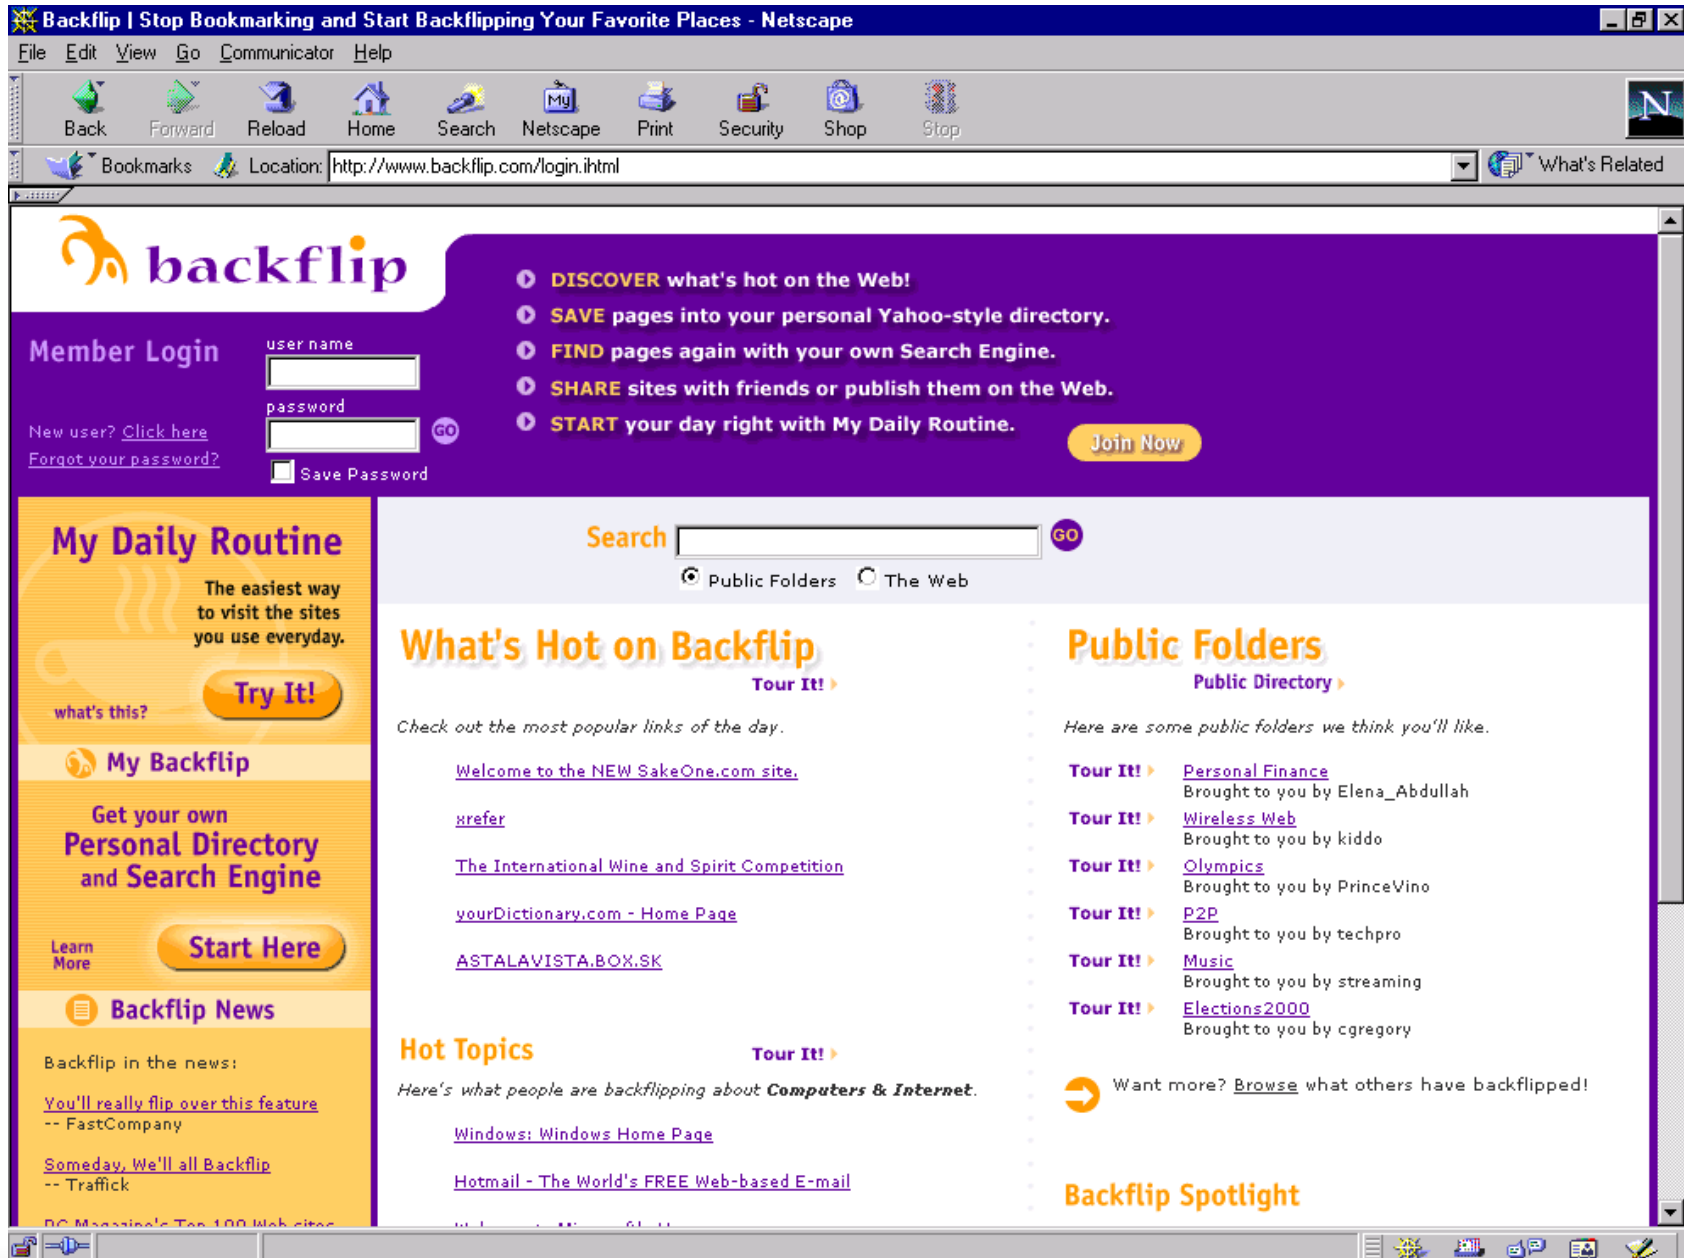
Backflip | Stop Bookmarking and Start Backflipping Your Favorite Places - Netscape

File Edit View Go Communicator Help

Back Forward Reload Home Search Netscape Print Security Shop Stop

Bookmarks Location: http://www.backflip.com/login.ihtml What's Related

backflip

DISCOVER what's hot on the Web!
SAVE pages into your personal Yahoo-style directory.
FIND pages again with your own Search Engine.
SHARE sites with friends or publish them on the Web.
START your day right with My Daily Routine.

Join Now

Member Login

user name

password

GO

New user? Click here
Forgot your password?

Save Password

My Daily Routine

The easiest way to visit the sites you use everyday.

what's this?

Try It!

My Backflip

Get your own Personal Directory and Search Engine

Learn More

Start Here

Backflip News

Backflip in the news:

You'll really flip over this feature
-- FastCompany

Someday, We'll all Backflip
-- Traffick

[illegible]

Search GO

Public Folders The Web

What's Hot on Backflip

Tour It!

Check out the most popular links of the day.

Welcome to the NEW SakeOne.com site.

xrefer

The International Wine and Spirit Competition

yourDictionary.com - Home Page

ASTALAVISTA.BOX.SK

Hot Topics

Tour It!

Here's what people are backflipping about Computers & Internet.

Windows: Windows Home Page

Hotmail - The World's FREE Web-based E-mail

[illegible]

Public Folders

Public Directory

Here are some public folders we think you'll like.

Tour It! Personal Finance
Brought to you by Elena_Abdullah

Tour It! Wireless Web
Brought to you by kiddo

Tour It! Olympics
Brought to you by PrinceVino

Tour It! P2P
Brought to you by techpro

Tour It! Music
Brought to you by streaming

Tour It! Elections2000
Brought to you by cgregory

Want more? Browse what others have backflipped!

Backflip Spotlight